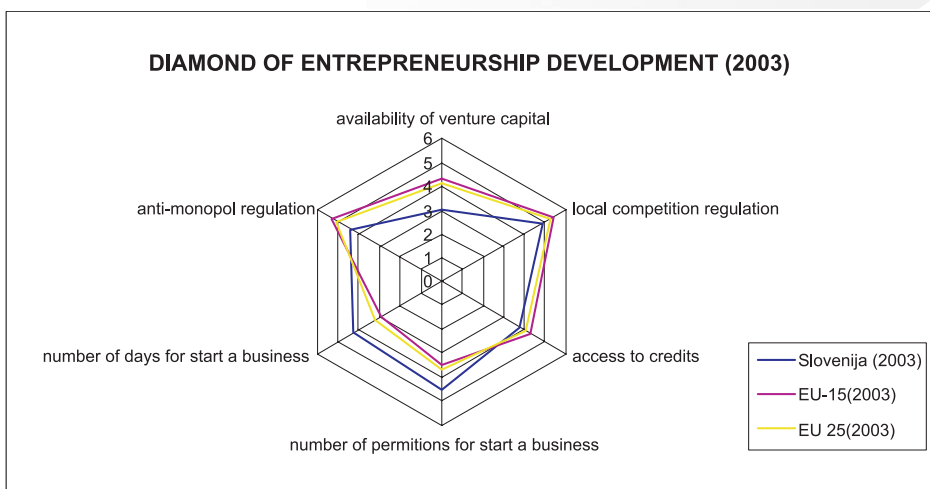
DIAMOND OF ENTREPRENEURSHIP DEVELOPMENT (2003)

availability of venture capital

6
5
4
3
2
1
0

local competition regulation

access to credits

number of permitions for start a business

number of days for start a business

anti-monopol regulation

Slovenija (2003)
EU-15(2003)
EU 25(2003)